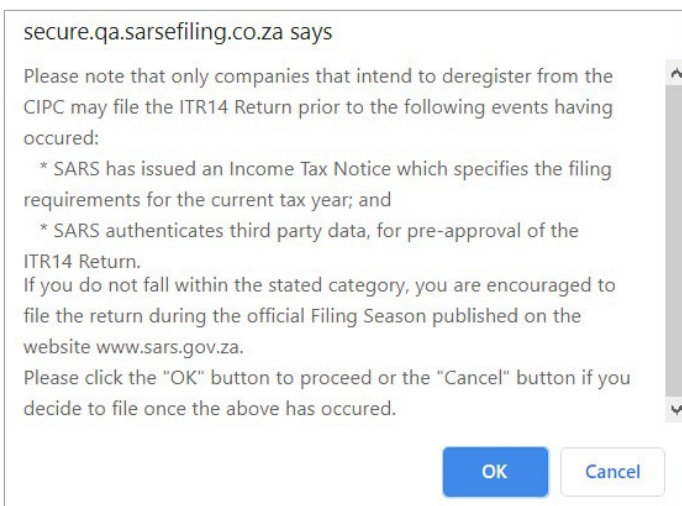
secure.qa.sarsefiling.co.za says

Please note that only companies that intend to deregister from the CIPC may file the ITR14 Return prior to the following events having occured:
* SARS has issued an Income Tax Notice which specifies the filing requirements for the current tax year; and
* SARS authenticates third party data, for pre-approval of the ITR14 Return.
If you do not fall within the stated category, you are encouraged to file the return during the official Filing Season published on the website www.sars.gov.za.
Please click the "OK" button to proceed or the "Cancel" button if you decide to file once the above has occured.

OK
Cancel